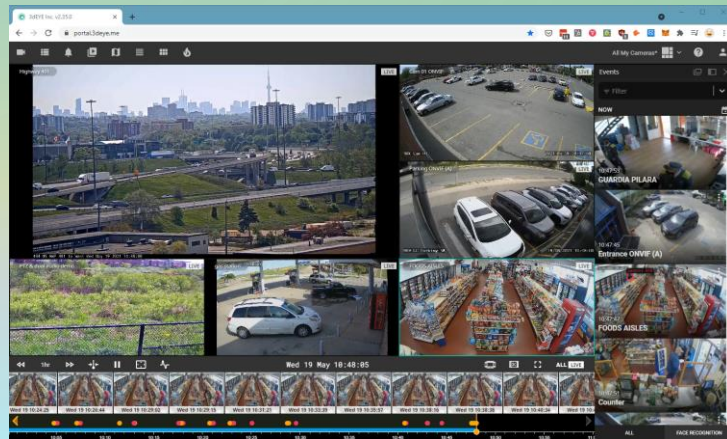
3dEYE Inc. v2.35.0
portal.3deye.me
All My Cameras
Highway 401
LIVE
LIVE
LIVE
Parking Chiller (A)
LIVE
LIVE
LIVE
Events
Filter
NOW
10:47:...
GUARDIA PILARA
10:47:45
Entrance ONVIF (A)
10:47:...
FOODS AISLES
Counter
Wed 19 May 10:48:05
ALL
LIVE
Wed 19 May 10:24:25
Wed 19 10:26:44
Wed 19 10:29:52
Wed 19 10:30:15
Wed 19 10:31:21
Wed 19 10:33:22
Wed 19 10:35:37
Wed 19 10:38:36
Wed 19 10:39:36
Wed 19 10:40:34
Wed 19 10:41:25
ALL
FACE RECOGNITION